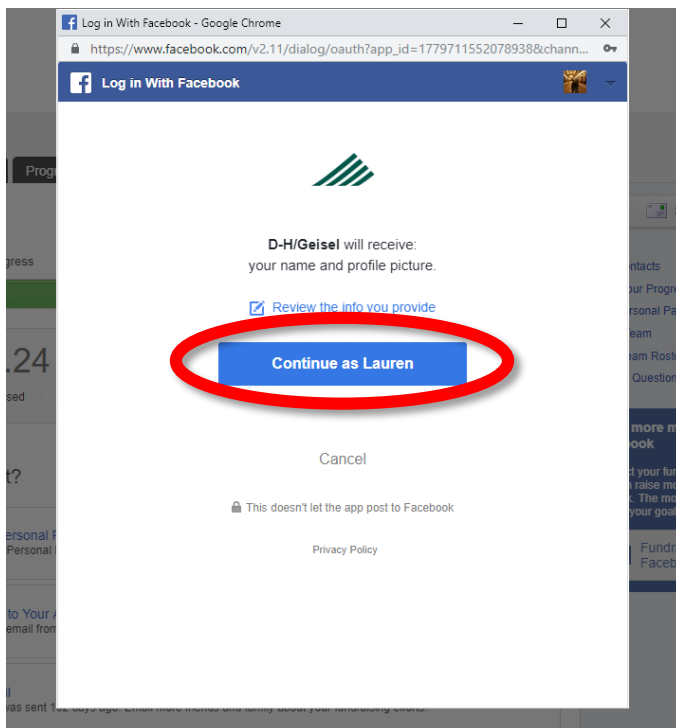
Log in With Facebook - Google Chrome

https://www.facebook.com/v2.11/dialog/oauth?app_id=1779711552078938&chann...

Log in With Facebook

Prog

gress

.24

sed

t?

ersonal P
Personal

to Your A
email from

l
was sent 1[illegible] days ago. Email more friends and family about your fundraising efforts.

D-H/Geisel will receive:
your name and profile picture.

Review the info you provide

Continue as Lauren

Cancel

This doesn't let the app post to Facebook

Privacy Policy

ntacts
ur Progre
rsonal Pa
eam
eam Rost
Question

more m
ook

t your fun
raise mo
. The mo
your goal

Fundr
Facet